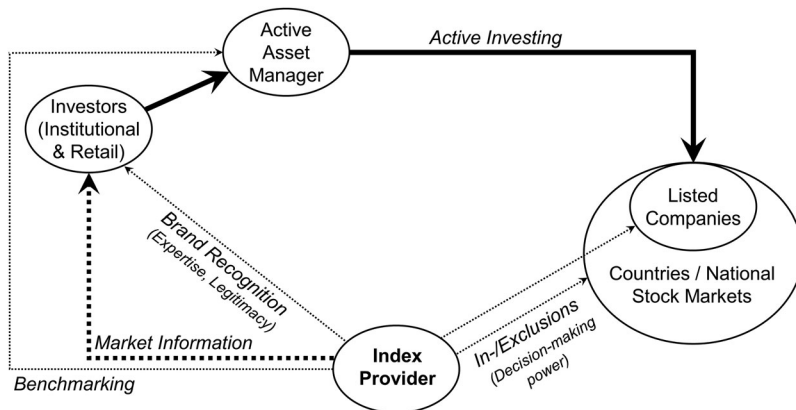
Active Asset Manager

Active Investing

Investors (Institutional & Retail)

Listed Companies

Countries / National Stock Markets

Brand Recognition (Expertise, Legitimacy)

Market Information

Index Provider

In-/Exclusions (Decision-making power)

Benchmarking